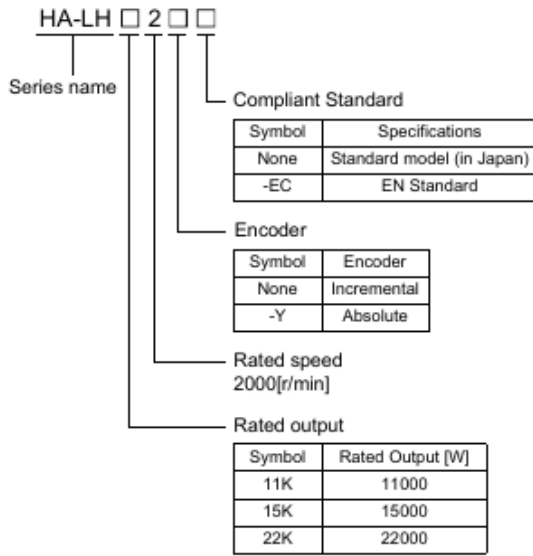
HA-LH □ 2 □ □

Series name

Compliant Standard

| Symbol | Specifications |
|---|---|
| None | Standard model (in Japan) |
| -EC | EN Standard |

Encoder

| Symbol | Encoder |
|---|---|
| None | Incremental |
| -Y | Absolute |

Rated speed 2000[r/min]

Rated output

| Symbol | Rated Output [W] |
|---|---|
| 11K | 11000 |
| 15K | 15000 |
| 22K | 22000 |